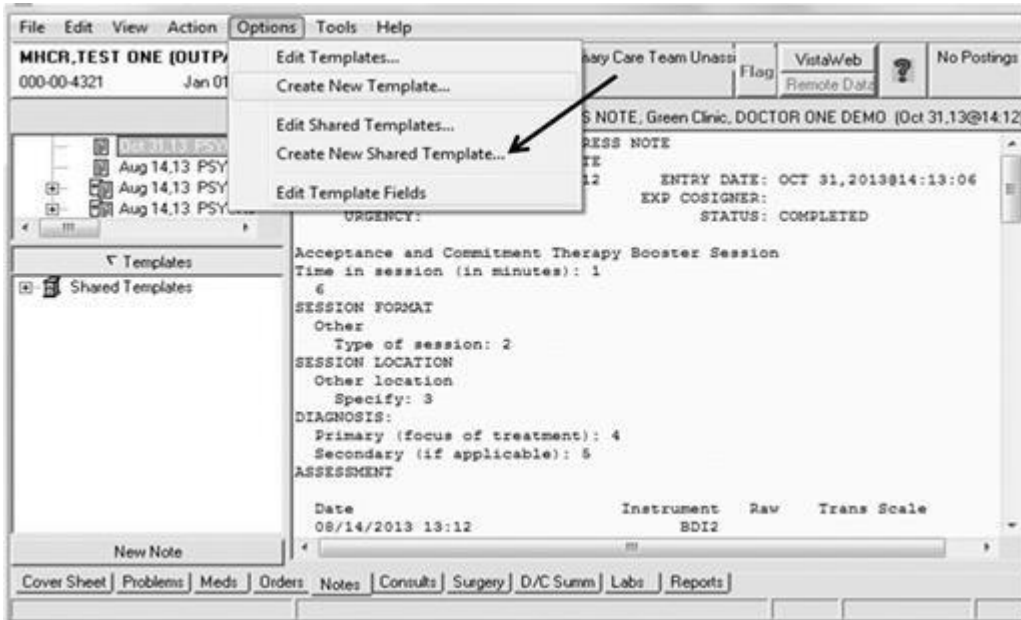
File Edit View Action Options Tools Help

MHCR,TEST ONE (OUTPA
000-00-4321 Jan 01

Edit Templates...
Create New Template...
Edit Shared Templates...
Create New Shared Template...
Edit Template Fields

hary Care Team Unassi
Flag
VistaWeb
Remote Data
No Postings

Oct 31,13 PSY
Aug 14,13 PSY
Aug 14,13 PSY
Aug 14,13 PSY

Templates
Shared Templates

New Note

S NOTE, Green Clinic, DOCTOR ONE DEMO (Oct 31,13@14:12

RESS NOTE
TE
12 ENTRY DATE: OCT 31,2013@14:13:06
EXP COSIGNER:
URGENCY: STATUS: COMPLETED

Acceptance and Commitment Therapy Booster Session
Time in session (in minutes): 1
6
SESSION FORMAT
Other
Type of session: 2
SESSION LOCATION
Other location
Specify: 3
DIAGNOSIS:
Primary (focus of treatment): 4
Secondary (if applicable): 5
ASSESSMENT

| Date | Instrument | Raw | Trans Scale |
|---|---|---|---|
| 08/14/2013 13:12 | BDI2 | | |

Cover Sheet | Problems | Meds | Orders | Notes | Consults | Surgery | D/C Summ | Labs | Reports